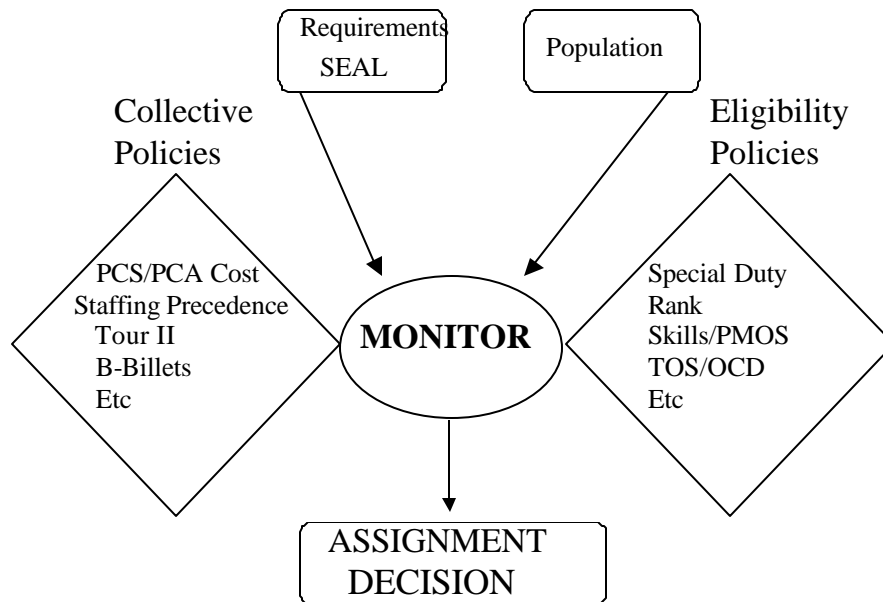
Requirements
SEAL

Population

Collective Policies

Eligibility Policies

PCS/PCA Cost
Staffing Precedence
Tour II
B-Billets
Etc

MONITOR

Special Duty
Rank
Skills/PMOS
TOS/OCD
Etc

ASSIGNMENT DECISION